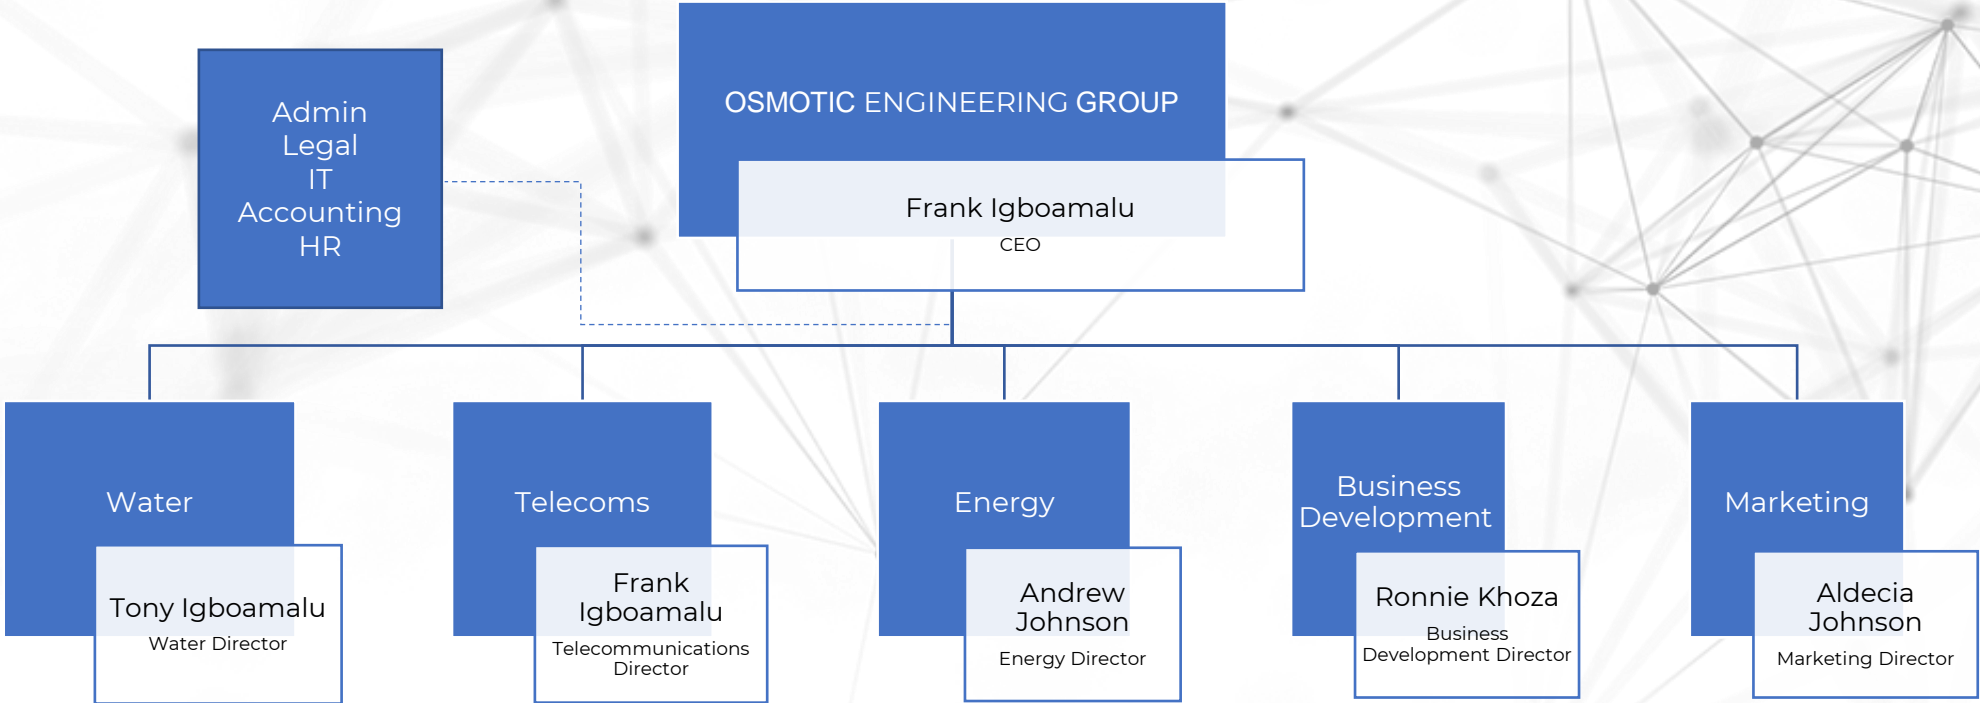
Admin
Legal
IT
Accounting
HR

OSMOTIC ENGINEERING GROUP

Frank Igboamalu
CEO

Water

Tony Igboamalu
Water Director

Telecoms

Frank Igboamalu
Telecommunications Director

Energy

Andrew Johnson
Energy Director

Business Development

Ronnie Khoza
Business Development Director

Marketing

Aldecia Johnson
Marketing Director